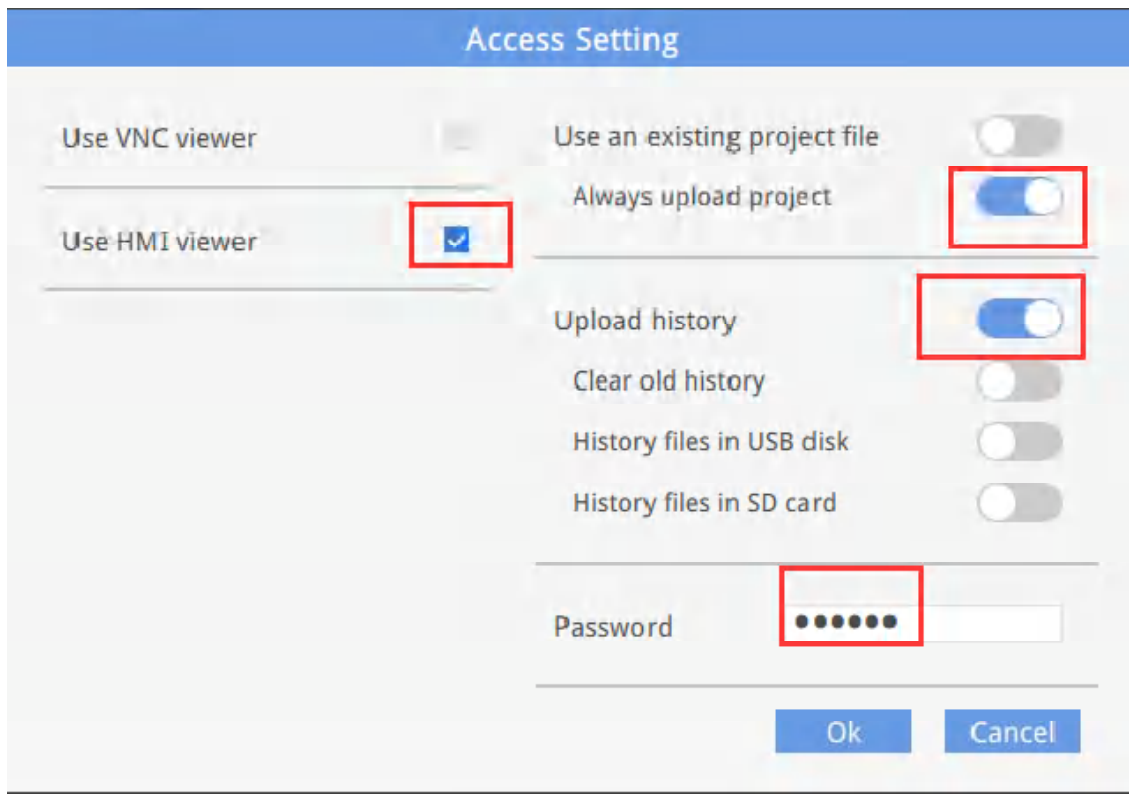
Access Setting

Use VNC viewer

Use HMI viewer

Use an existing project file

Always upload project

Upload history

Clear old history

History files in USB disk

History files in SD card

Password ••••••

Ok Cancel